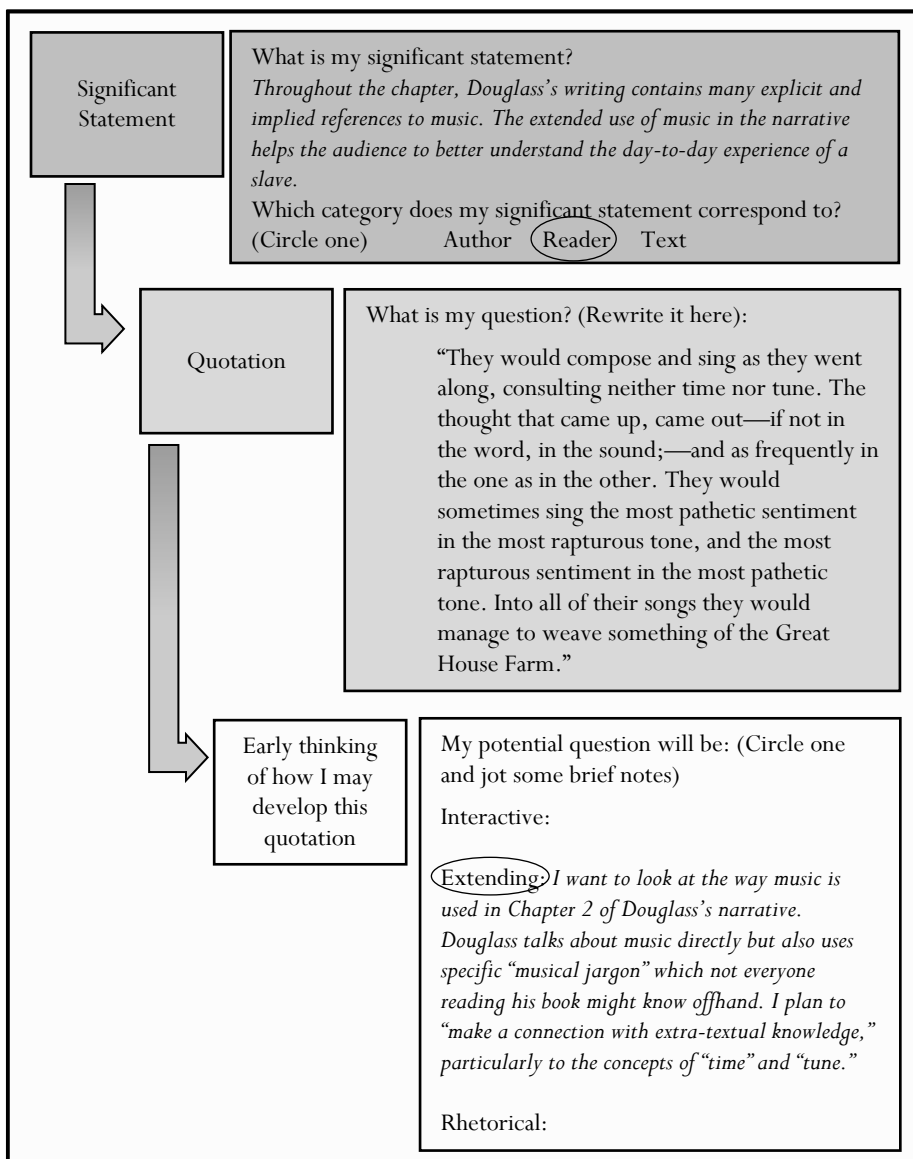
Significant Statement

What is my significant statement?
*Throughout the chapter, Douglass's writing contains many explicit and implied references to music. The extended use of music in the narrative helps the audience to better understand the day-to-day experience of a slave.*
Which category does my significant statement correspond to? (Circle one) Author Reader Text

Quotation

What is my question? (Rewrite it here):

"They would compose and sing as they went along, consulting neither time nor tune. The thought that came up, came out—if not in the word, in the sound;—and as frequently in the one as in the other. They would sometimes sing the most pathetic sentiment in the most rapturous tone, and the most rapturous sentiment in the most pathetic tone. Into all of their songs they would manage to weave something of the Great House Farm."

Early thinking of how I may develop this quotation

My potential question will be: (Circle one and jot some brief notes)

Interactive:

Extending: *I want to look at the way music is used in Chapter 2 of Douglass's narrative. Douglass talks about music directly but also uses specific "musical jargon" which not everyone reading his book might know offhand. I plan to "make a connection with extra-textual knowledge," particularly to the concepts of "time" and "tune."*

Rhetorical: